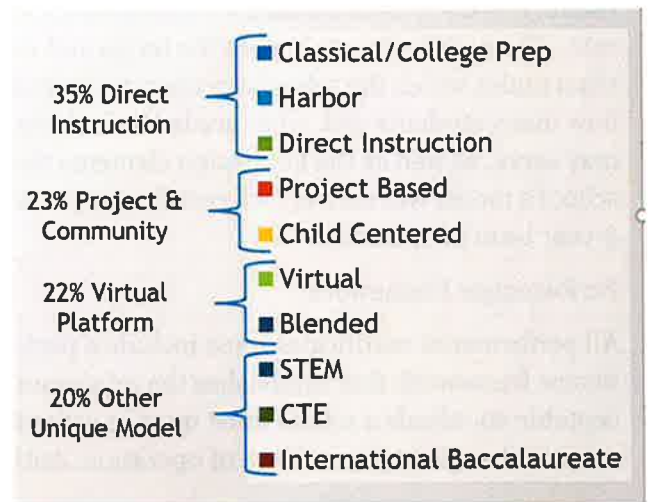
35% Direct Instruction

Classical/College Prep

Harbor

Direct Instruction

23% Project & Community

Project Based

Child Centered

22% Virtual Platform

Virtual

Blended

20% Other Unique Model

STEM

CTE

International Baccalaureate